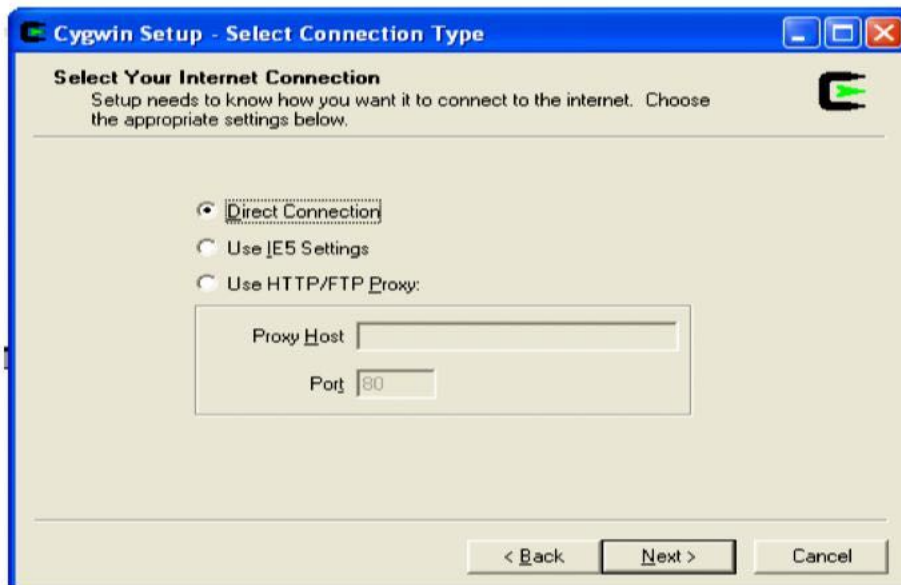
Cygwin Setup - Select Connection Type

Select Your Internet Connection
Setup needs to know how you want it to connect to the internet. Choose the appropriate settings below.

Direct Connection
Use IE5 Settings
Use HTTP/FTP Proxy:

Proxy Host
Port 80

< Back
Next >
Cancel